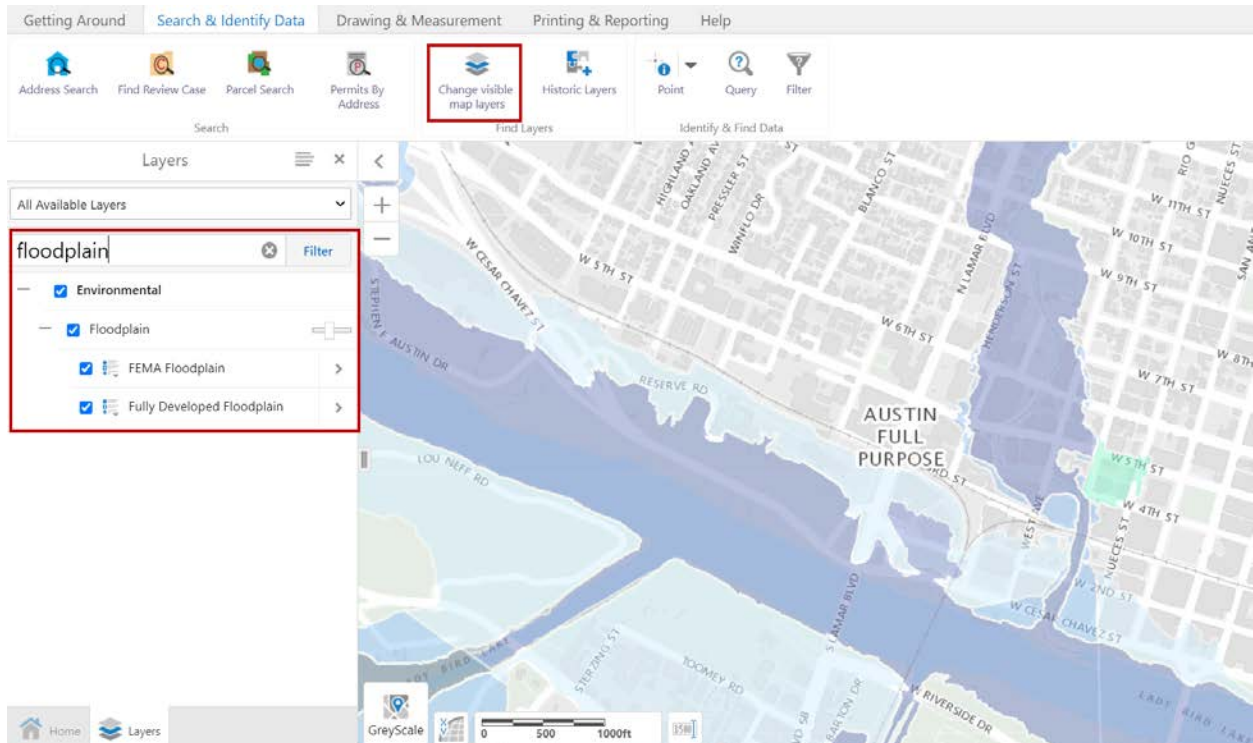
Getting Around Search & Identify Data Drawing & Measurement Printing & Reporting Help

Address Search Find Review Case Parcel Search Permits By Address
Search

Change visible map layers Historic Layers
Find Layers

Point Query Filter
Identify & Find Data

Layers

All Available Layers

floodplain Filter

Environmental

Floodplain

FEMA Floodplain

Fully Developed Floodplain

Home Layers

HIGHLAND AVE
OAKLAND AVE
PRESSLER ST
WINFLO DR
BLANCO ST
W 5TH ST
W CESAR CHAVEZ ST
N LAMAR BLVD
HENDERSON ST
W 11TH ST
W 10TH ST
W 9TH ST
W 8TH
W 7TH ST
W 6TH ST
RIO G
NUECES ST
SAN AN
STEPHEN F AUSTIN DR
RESERVE RD
AUSTIN FULL PURPOSE
3RD ST
W 5TH ST
W 4TH ST
LOU NEFF RD
WEST AVE
NUECES ST
W 2ND ST
W CESAR CHAVEZ ST
S LAMAR BLVD
STERZING ST
TOOMEY RD
BARTON DR
W RIVERSIDE DR
LADY BIRD LAKE
BIRD LAKE

GreyScale
0 500 1000ft